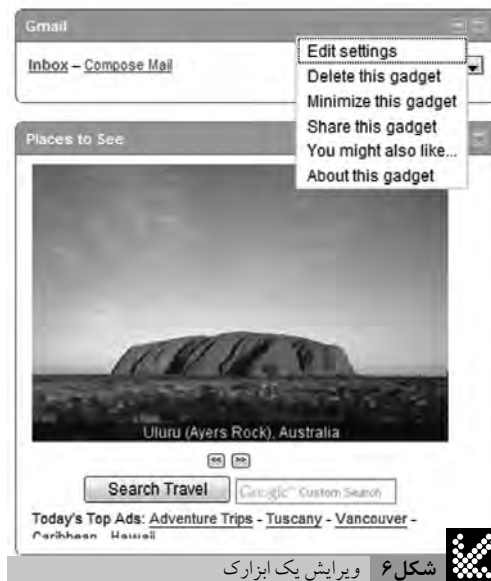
Gmail

Inbox – Compose Mail

Edit settings
Delete this gadget
Minimize this gadget
Share this gadget
You might also like...
About this gadget

Places to See

Uluru (Ayers Rock), Australia

Search Travel
Google™ Custom Search

Today's Top Ads: Adventure Trips - Tuscany - Vancouver - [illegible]

شکل ۶ ویرایش یک ابزارک